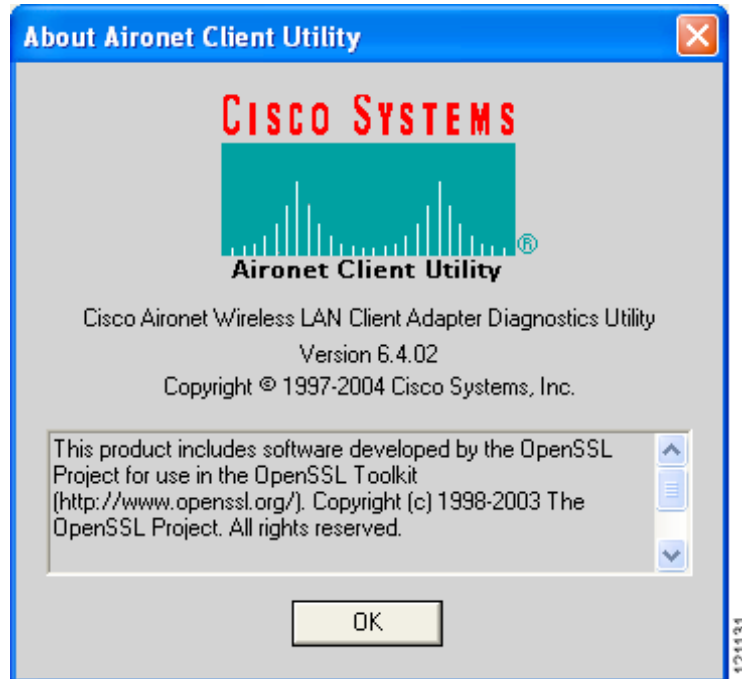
About Aironet Client Utility

CISCO SYSTEMS

®

Aironet Client Utility

Cisco Aironet Wireless LAN Client Adapter Diagnostics Utility

Version 6.4.02

Copyright © 1997-2004 Cisco Systems, Inc.

This product includes software developed by the OpenSSL Project for use in the OpenSSL Toolkit (http://www.openssl.org/). Copyright (c) 1998-2003 The OpenSSL Project. All rights reserved.

OK

121131